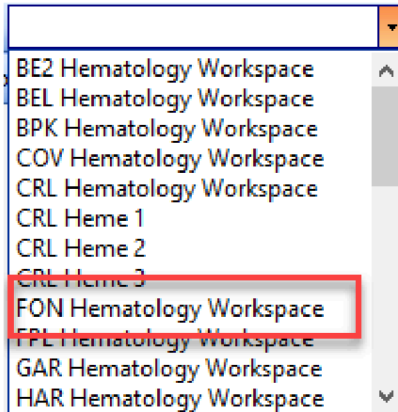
BE2 Hematology Workspace
BEL Hematology Workspace
BPK Hematology Workspace
COV Hematology Workspace
CRL Hematology Workspace
CRL Heme 1
CRL Heme 2
CRL Heme 3
FON Hematology Workspace
FPL Hematology Workspace
GAR Hematology Workspace
HAR Hematology Workspace